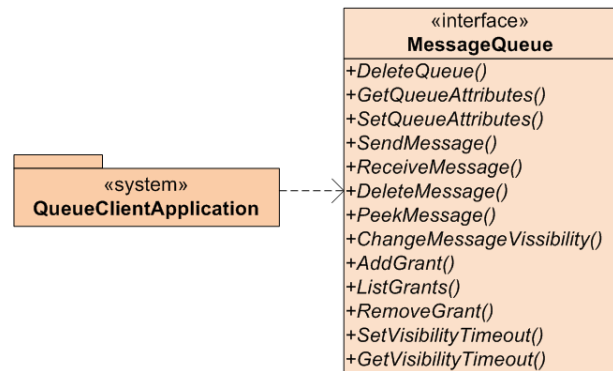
«system»
QueueClientApplication

«interface»
MessageQueue

+DeleteQueue()
+GetQueueAttributes()
+SetQueueAttributes()
+SendMessage()
+ReceiveMessage()
+DeleteMessage()
+PeekMessage()
+ChangeMessageVissibility()
+AddGrant()
+ListGrants()
+RemoveGrant()
+SetVisibilityTimeout()
+GetVisibilityTimeout()